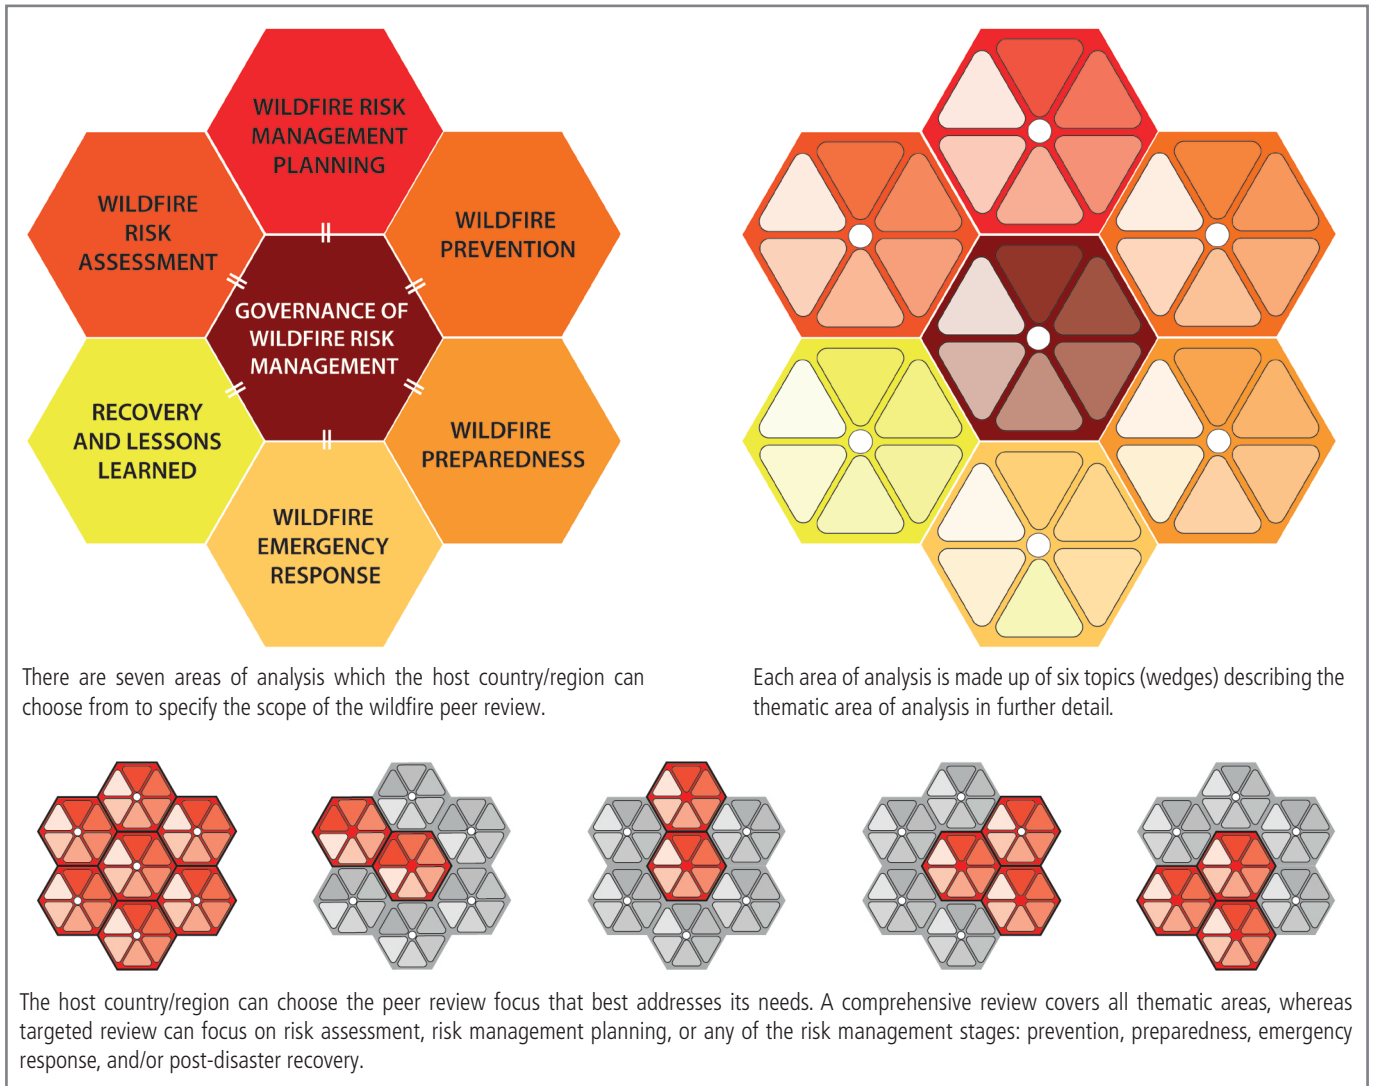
WILDFIRE RISK MANAGEMENT PLANNING

WILDFIRE RISK ASSESSMENT

WILDFIRE PREVENTION

GOVERNANCE OF WILDFIRE RISK MANAGEMENT

RECOVERY AND LESSONS LEARNED

WILDFIRE PREPAREDNESS

WILDFIRE EMERGENCY RESPONSE

There are seven areas of analysis which the host country/region can choose from to specify the scope of the wildfire peer review.

Each area of analysis is made up of six topics (wedges) describing the thematic area of analysis in further detail.

The host country/region can choose the peer review focus that best addresses its needs. A comprehensive review covers all thematic areas, whereas targeted review can focus on risk assessment, risk management planning, or any of the risk management stages: prevention, preparedness, emergency response, and/or post-disaster recovery.